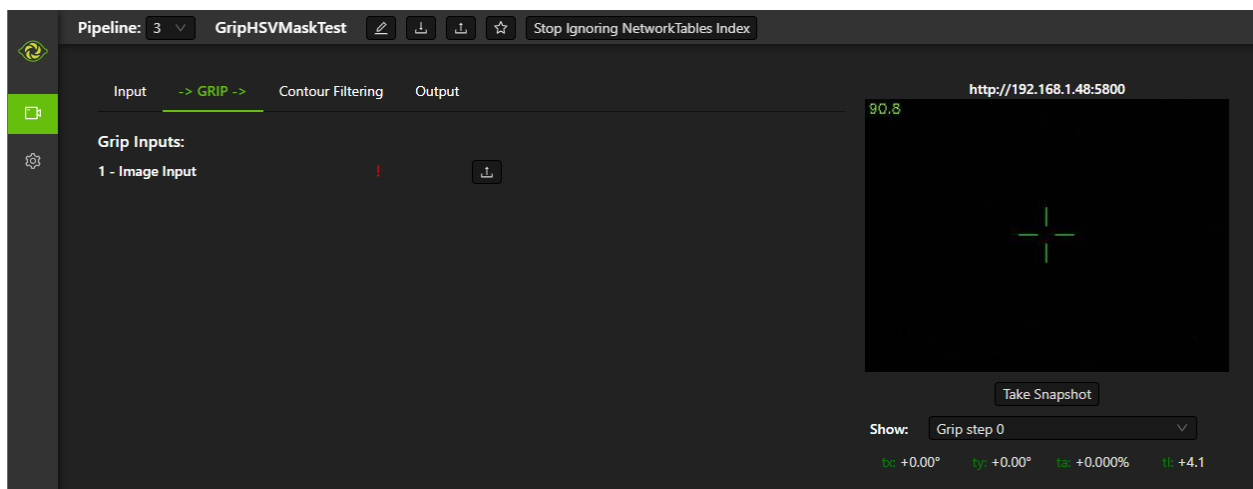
Pipeline: 3 GripHSVMaskTest Stop Ignoring NetworkTables Index

Input -> GRIP -> Contour Filtering Output

Grip Inputs:
1 - Image Input !

http://192.168.1.48:5800
90.8

Take Snapshot

Show: Grip step 0

tx: +0.00° ty: +0.00° ta: +0.000% tl: +4.1